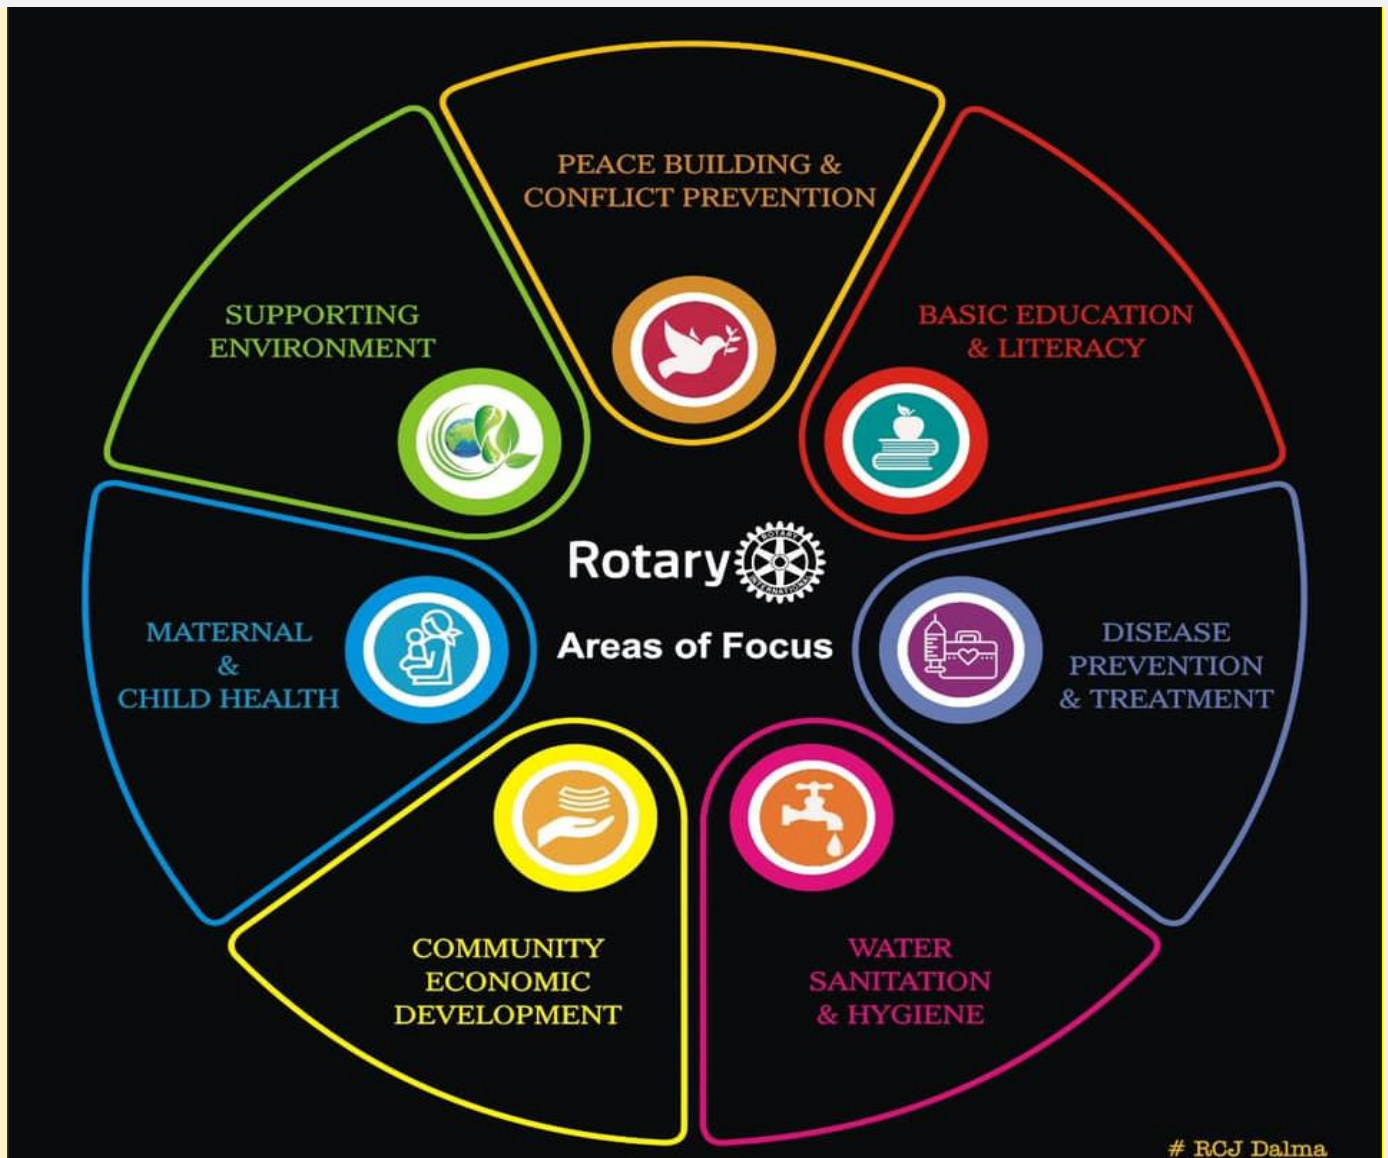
PEACE BUILDING & CONFLICT PREVENTION

BASIC EDUCATION & LITERACY

DISEASE PREVENTION & TREATMENT

WATER SANITATION & HYGIENE

COMMUNITY ECONOMIC DEVELOPMENT

MATERNAL & CHILD HEALTH

SUPPORTING ENVIRONMENT

Rotary

ROTARY INTERNATIONAL

Areas of Focus

# RCJ Dalma